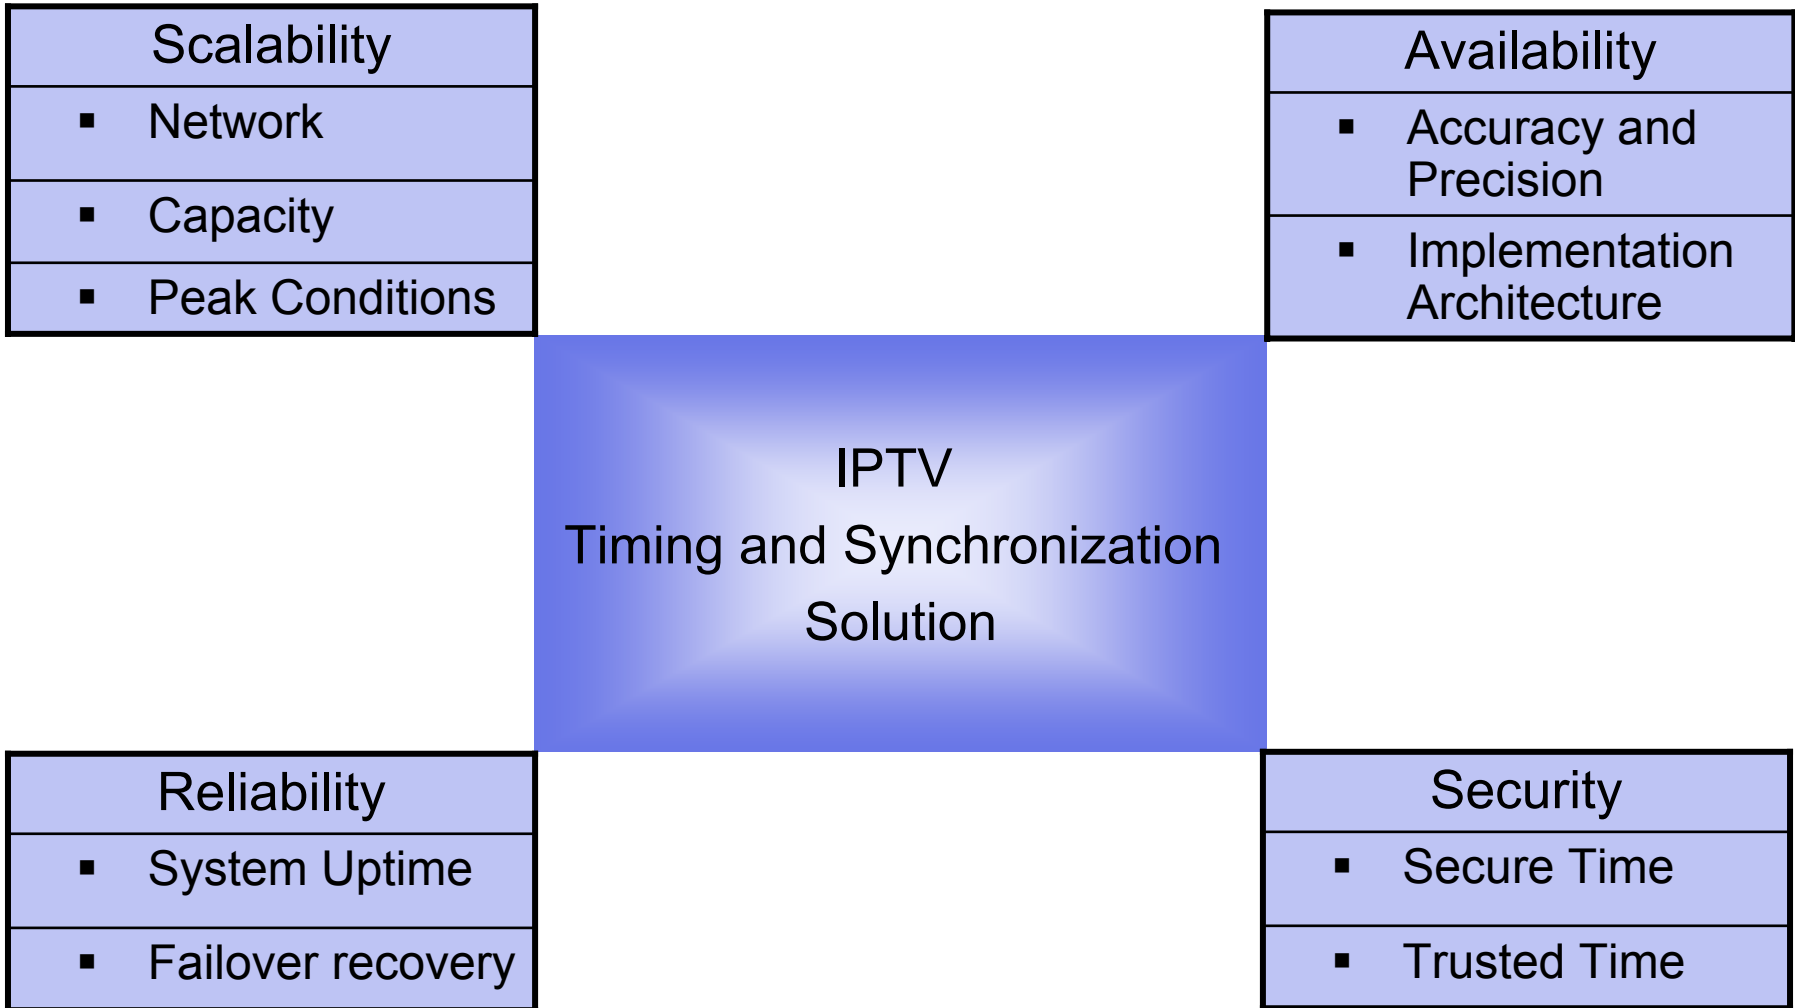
Scalability
- Network
- Capacity
- Peak Conditions

Availability
- Accuracy and Precision
- Implementation Architecture

IPTV
Timing and Synchronization
Solution

Reliability
- System Uptime
- Failover recovery

Security
- Secure Time
- Trusted Time